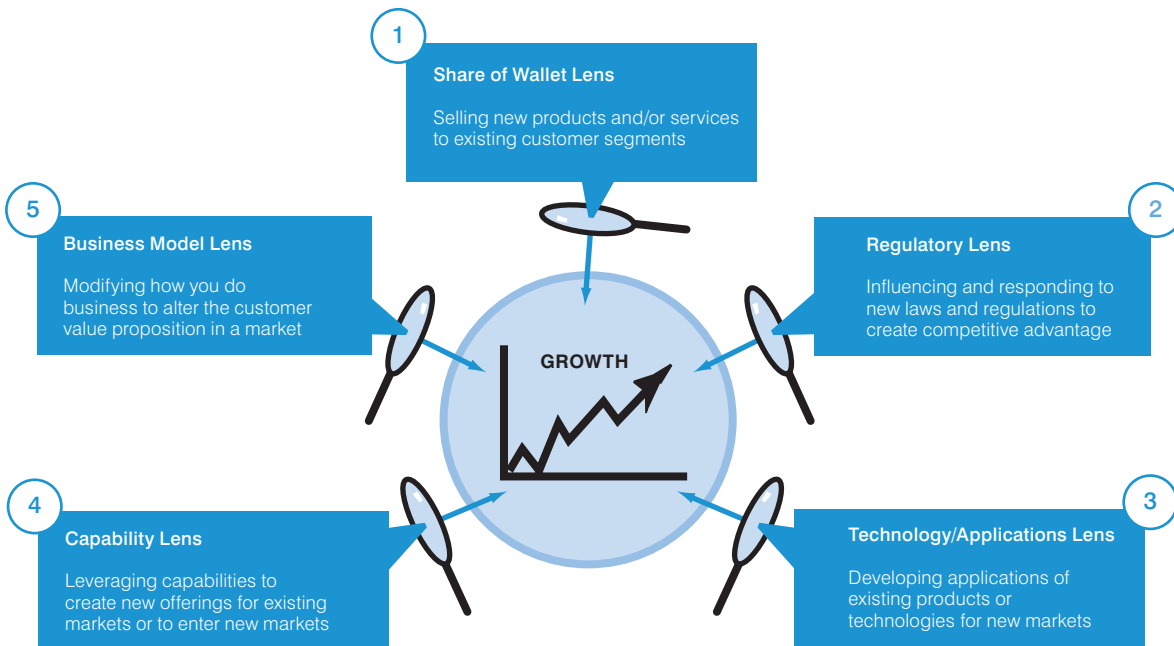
1

Share of Wallet Lens

Selling new products and/or services to existing customer segments

5

Business Model Lens

Modifying how you do business to alter the customer value proposition in a market

2

Regulatory Lens

Influencing and responding to new laws and regulations to create competitive advantage

GROWTH

4

Capability Lens

Leveraging capabilities to create new offerings for existing markets or to enter new markets

3

Technology/Applications Lens

Developing applications of existing products or technologies for new markets